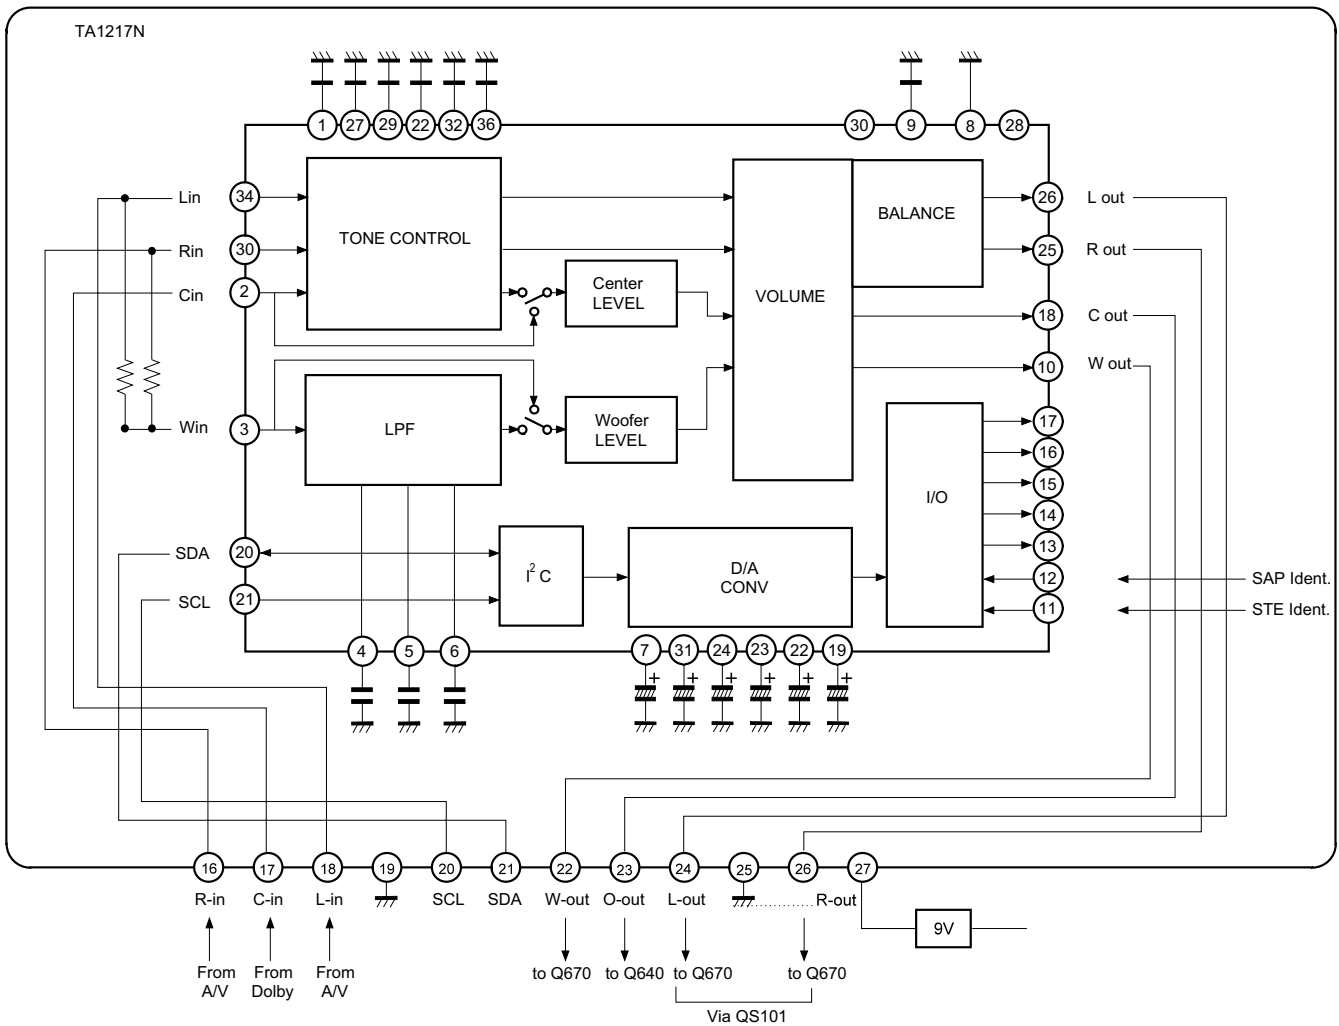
TA1217N

1 27 29 22 32 36 30 9 8 28

Lin 34
Rin 30
Cin 2
Win 3
SDA 20
SCL 21

TONE CONTROL

Center LEVEL

VOLUME

BALANCE

LPF

Woofer LEVEL

I/O

$I^2C$

D/A CONV

26 L out
25 R out
18 C out
10 W out
17
16
15
14
13
12 SAP Ident.
11 STE Ident.

4 5 6 7 31 24 23 22 19

16 17 18 19 20 21 22 23 24 25 26 27

R-in C-in L-in SCL SDA W-out O-out L-out R-out

9V

From A/V From Dolby From A/V to Q670 to Q640 to Q670 to Q670

Via QS101